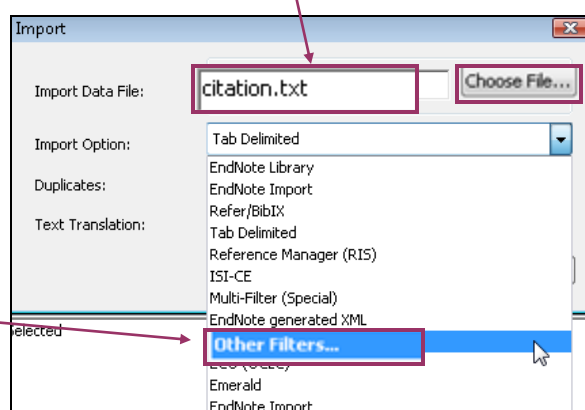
Import

Import Data File: citation.txt Choose File...

Import Option: Tab Delimited

Duplicates:

Text Translation:

EndNote Library
EndNote Import
Refer/BibIX
Tab Delimited
Reference Manager (RIS)
ISI-CE
Multi-Filter (Special)
EndNote generated XML
Other Filters...
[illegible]
Emerald
EndNote Import

elected